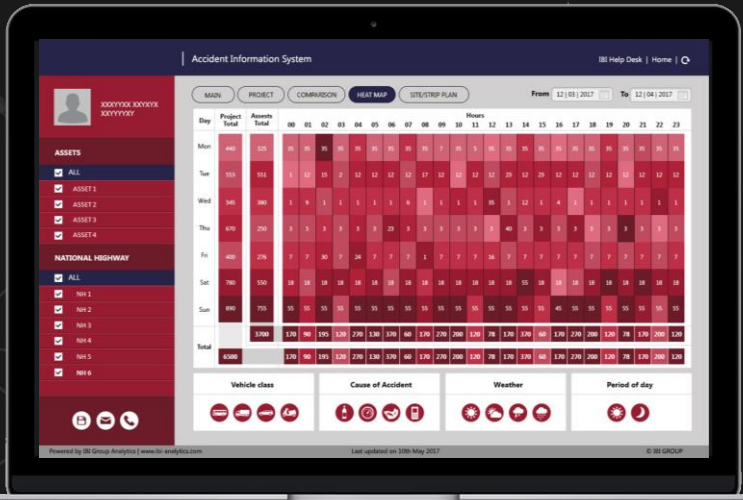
Accident Information System

IBI Help Desk | Home |

XXXYYXX XXYXYX XXYYYYXY

ASSETS
ALL
ASSET 1
ASSET 2
ASSET 3
ASSET 4

NATIONAL HIGHWAY
ALL
NH 1
NH 2
NH 3
NH 4
NH 5
NH 6

MAIN | PROJECT | COMPARISON | HEAT MAP | SITE/STRIP PLAN

From 12 | 03 | 2017 To 12 | 04 | 2017

Hours

| Day | Project Total | Assets Total | 00 | 01 | 02 | 03 | 04 | 05 | 06 | 07 | 08 | 09 | 10 | 11 | 12 | 13 | 14 | 15 | 16 | 17 | 18 | 19 | 20 | 21 | 22 | 23 |
|---|---|---|---|---|---|---|---|---|---|---|---|---|---|---|---|---|---|---|---|---|---|---|---|---|---|---|
| Mon | 440 | 325 | 35 | 35 | 35 | 35 | 35 | 35 | 35 | 35 | 35 | 7 | 35 | 5 | 35 | 35 | 35 | 35 | 35 | 35 | 35 | 35 | 35 | 35 | 35 | 35 |
| Tue | 553 | 555 | 1 | 12 | 15 | 2 | 12 | 12 | 12 | 12 | 17 | 12 | 12 | 12 | 29 | 12 | 12 | 29 | 12 | 12 | 12 | 12 | 12 | 12 | 12 | 12 |
| Wed | 345 | 380 | 1 | 1 | 1 | 1 | 1 | 1 | 1 | 6 | 1 | 1 | 1 | 1 | 35 | 1 | 1 | 35 | 1 | 1 | 1 | 1 | 1 | 1 | 1 | 1 |
| Thu | 670 | 250 | 3 | 3 | 3 | 3 | 3 | 3 | 23 | 3 | 3 | 3 | 3 | 3 | 3 | 40 | 3 | 3 | 3 | 3 | 3 | 3 | 3 | 3 | 3 | 3 |
| Fri | 400 | 276 | 7 | 7 | 30 | 7 | 24 | 7 | 7 | 7 | 1 | 7 | 7 | 7 | 16 | 7 | 7 | 7 | 7 | 7 | 7 | 7 | 7 | 7 | 7 | 7 |
| Sat | 780 | 550 | 18 | 18 | 18 | 18 | 18 | 18 | 18 | 18 | 18 | 18 | 18 | 18 | 18 | 18 | 55 | 18 | 18 | 55 | 18 | 18 | 18 | 18 | 18 | 18 |
| Sun | 890 | 755 | 55 | 55 | 55 | 55 | 55 | 55 | 55 | 55 | 55 | 55 | 55 | 55 | 55 | 55 | 55 | 45 | 55 | 55 | 55 | 55 | 55 | 55 | 55 | 55 |
| Total | | 3700 | 170 | 90 | 195 | 120 | 270 | 130 | 370 | 60 | 170 | 270 | 200 | 120 | 78 | 170 | 370 | 60 | 170 | 270 | 200 | 120 | 78 | 170 | 200 | 120 |
| | 6500 | | 170 | 90 | 195 | 120 | 270 | 130 | 370 | 60 | 170 | 270 | 200 | 120 | 78 | 170 | 370 | 60 | 170 | 270 | 200 | 120 | 78 | 170 | 200 | 120 |

Vehicle class | Cause of Accident | Weather | Period of day

Powered by IBI Group Analytics | www.ibi-analytics.com
Last updated on 10th May 2017
© IBI GROUP